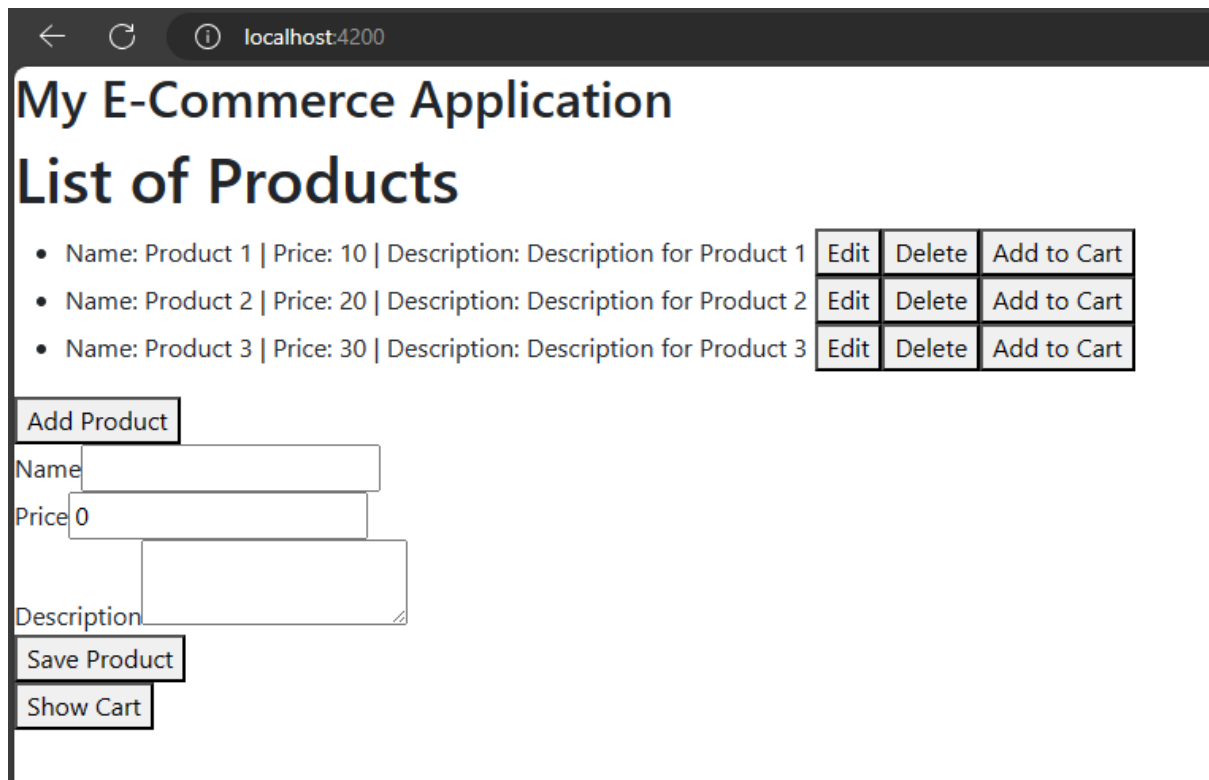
localhost:4200

My E-Commerce Application

List of Products

- Name: Product 1 | Price: 10 | Description: Description for Product 1 Edit Delete Add to Cart
- Name: Product 2 | Price: 20 | Description: Description for Product 2 Edit Delete Add to Cart
- Name: Product 3 | Price: 30 | Description: Description for Product 3 Edit Delete Add to Cart

Add Product

Name

Price 0

Description

Save Product

Show Cart